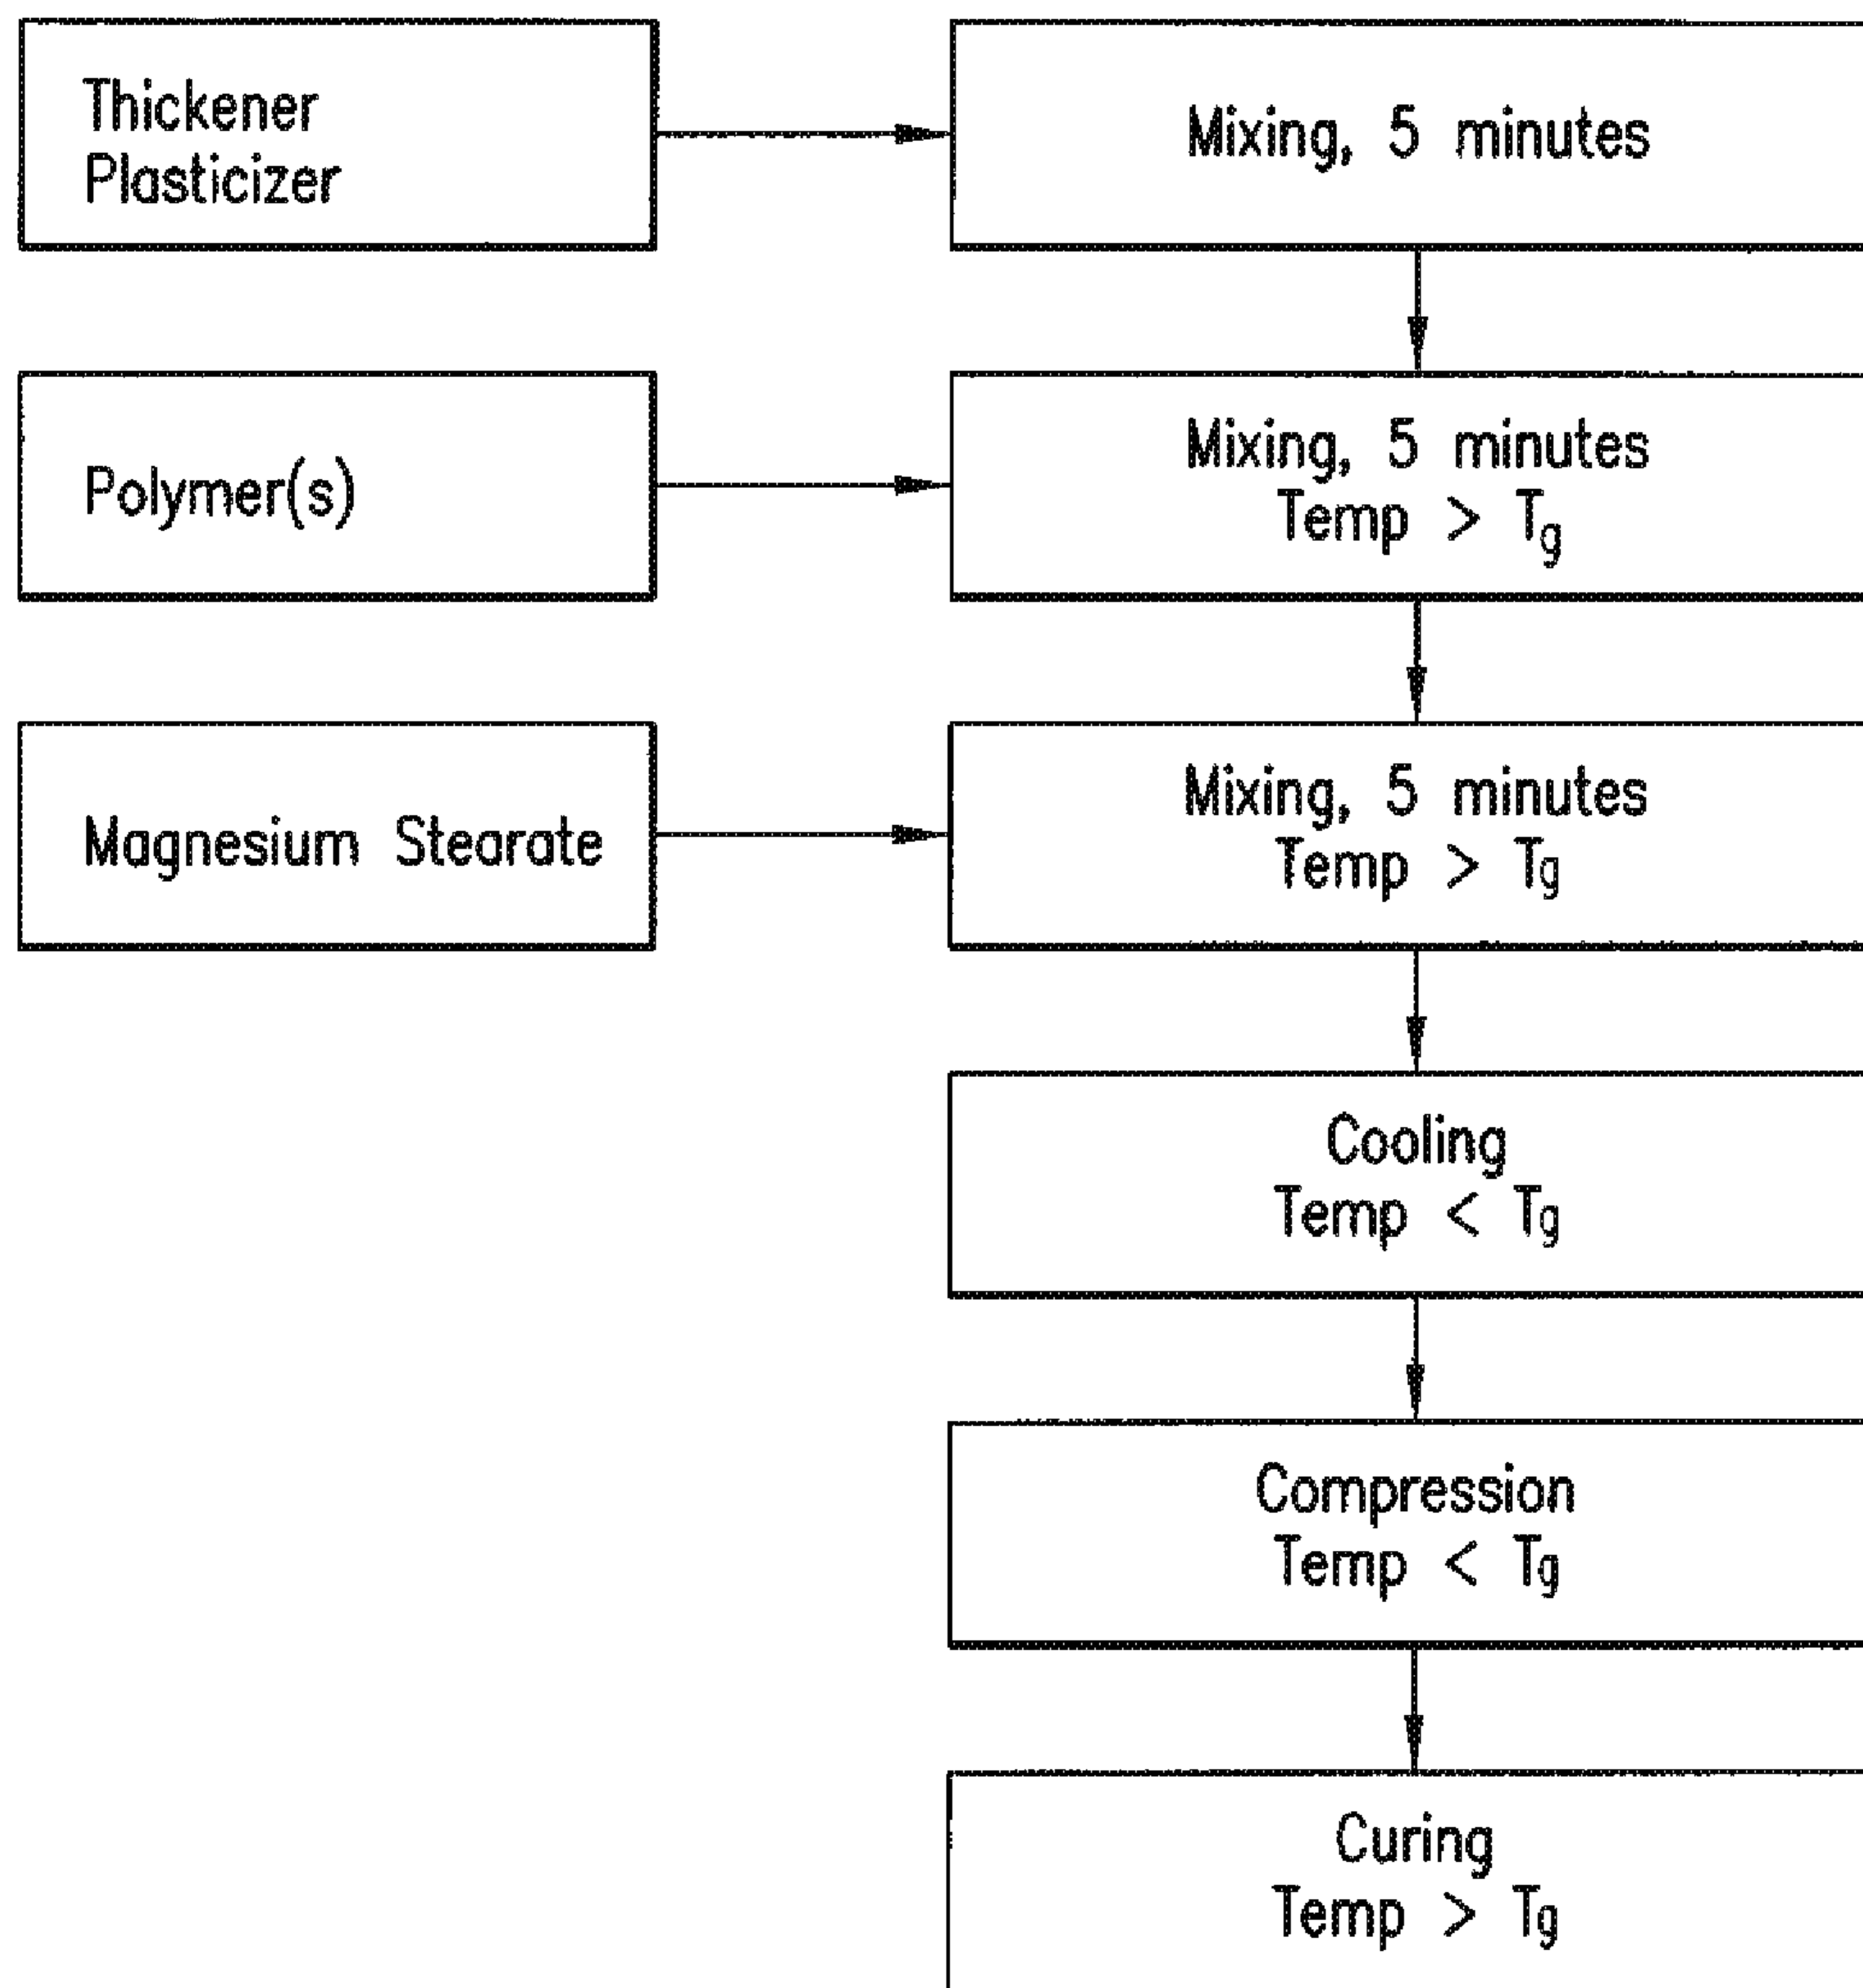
Thickener
Plasticizer

Mixing, 5 minutes

Polymer(s)

Mixing, 5 minutes
Temp $> T_g$

Magnesium Stearate

Mixing, 5 minutes
Temp $> T_g$

Cooling
Temp $< T_g$

Compression
Temp $< T_g$

Curing
Temp $> T_g$